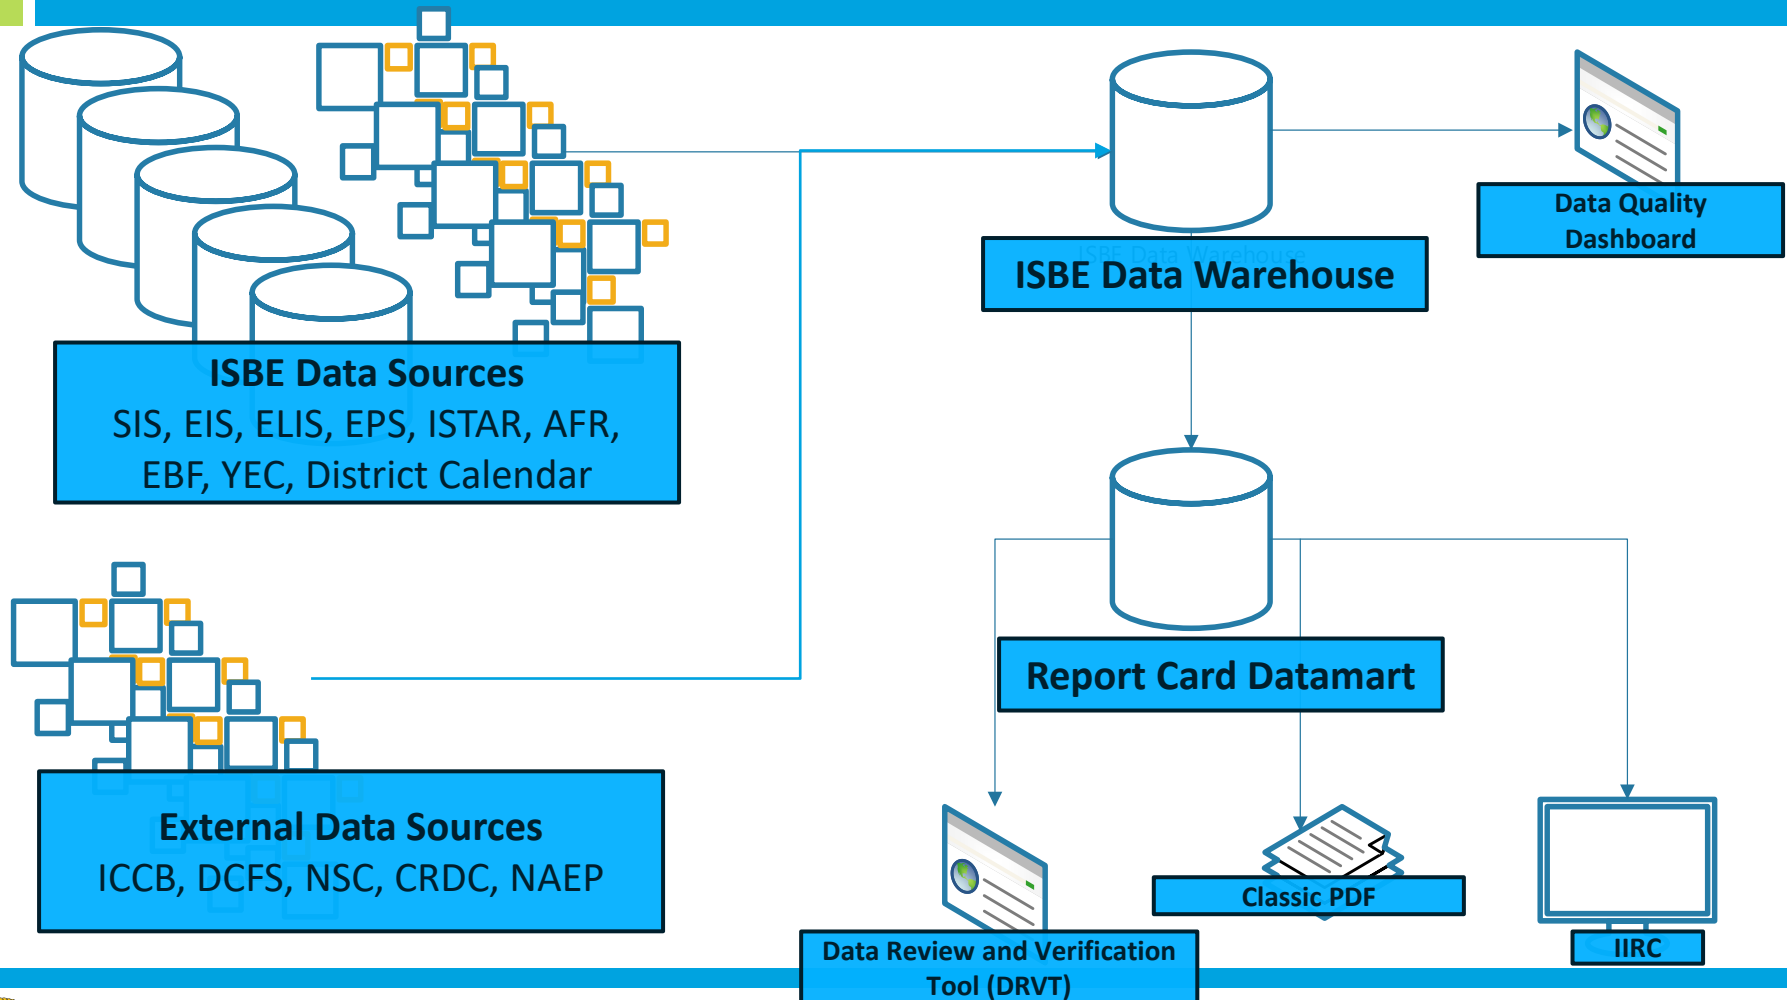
ISBE Data Sources
SIS, EIS, ELIS, EPS, ISTAR, AFR, EBF, YEC, District Calendar

External Data Sources
ICCB, DCFS, NSC, CRDC, NAEP

ISBE Data Warehouse

Data Quality Dashboard

Report Card Datamart

Data Review and Verification Tool (DRVT)

Classic PDF

IIRC